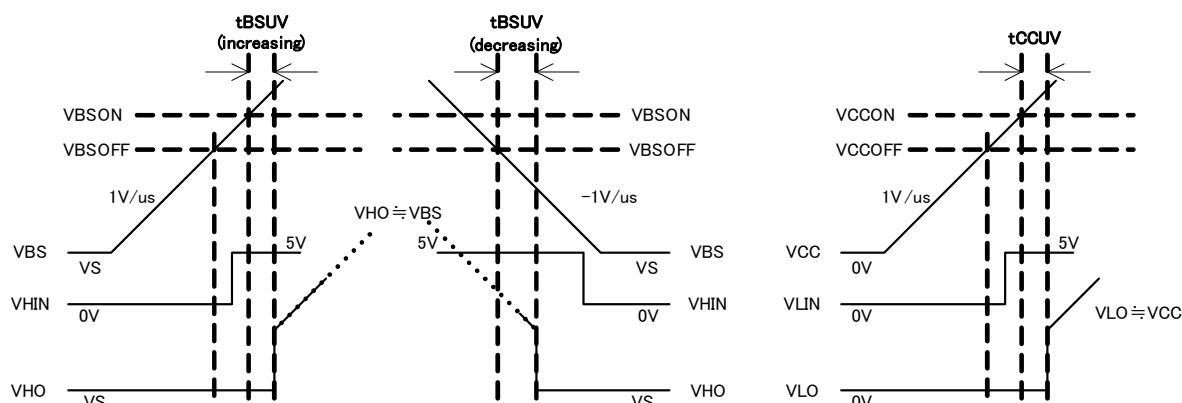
tBSUV
(increasing)

tBSUV
(decreasing)

tCCUV

VBSON

VBSON

VCCON

VBSOFF

VBSOFF

VCCOFF

1V/us

-1V/us

1V/us

VHO≒VBS

VBS

5V

5V

VBS

VCC

5V

VS

VS

0V

VHIN

VHIN

VLIN

VLO≒VCC

0V

0V

0V

VHO

VHO

VLO

VS

VS

0V